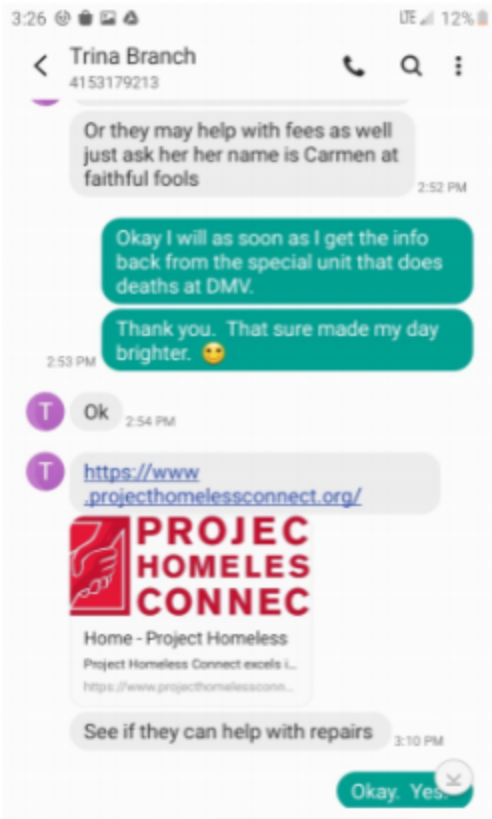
3:26 LTE 12%

Trina Branch
4153179213

Or they may help with fees as well just ask her her name is Carmen at faithful fools
2:52 PM

Okay I will as soon as I get the info back from the special unit that does deaths at DMV.

Thank you. That sure made my day brighter. 😊
2:53 PM

T
Ok
2:54 PM

T
https://www.projecthomelessconnect.org/

PROJEC
HOMELES
CONNEC

Home - Project Homeless
Project Homeless Connect excels i...
https://www.projecthomelessconn...

See if they can help with repairs
3:10 PM

Okay. Yes